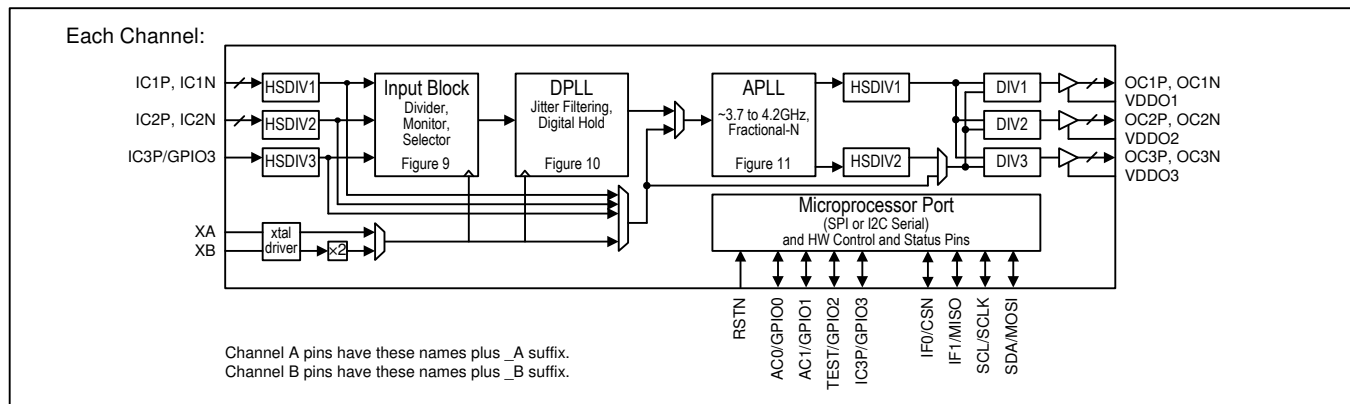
Each Channel:

IC1P, IC1N
IC2P, IC2N
IC3P/GPIO3

HSDIV1
HSDIV2
HSDIV3

Input Block
Divider, Monitor, Selector
Figure 9

DPLL
Jitter Filtering, Digital Hold
Figure 10

APLL
~3.7 to 4.2GHz, Fractional-N
Figure 11

HSDIV1
HSDIV2

DIV1
DIV2
DIV3

OC1P, OC1N
VDDO1
OC2P, OC2N
VDDO2
OC3P, OC3N
VDDO3

XA
XB
xtal driver
×2

Microprocessor Port
(SPI or I2C Serial)
and HW Control and Status Pins

RSTN
AC0/GPIO0
AC1/GPIO1
TEST/GPIO2
IC3P/GPIO3
IF0/CSN
IF1/MISO
SCL/SCLK
SDA/MOSI

Channel A pins have these names plus _A suffix.
Channel B pins have these names plus _B suffix.